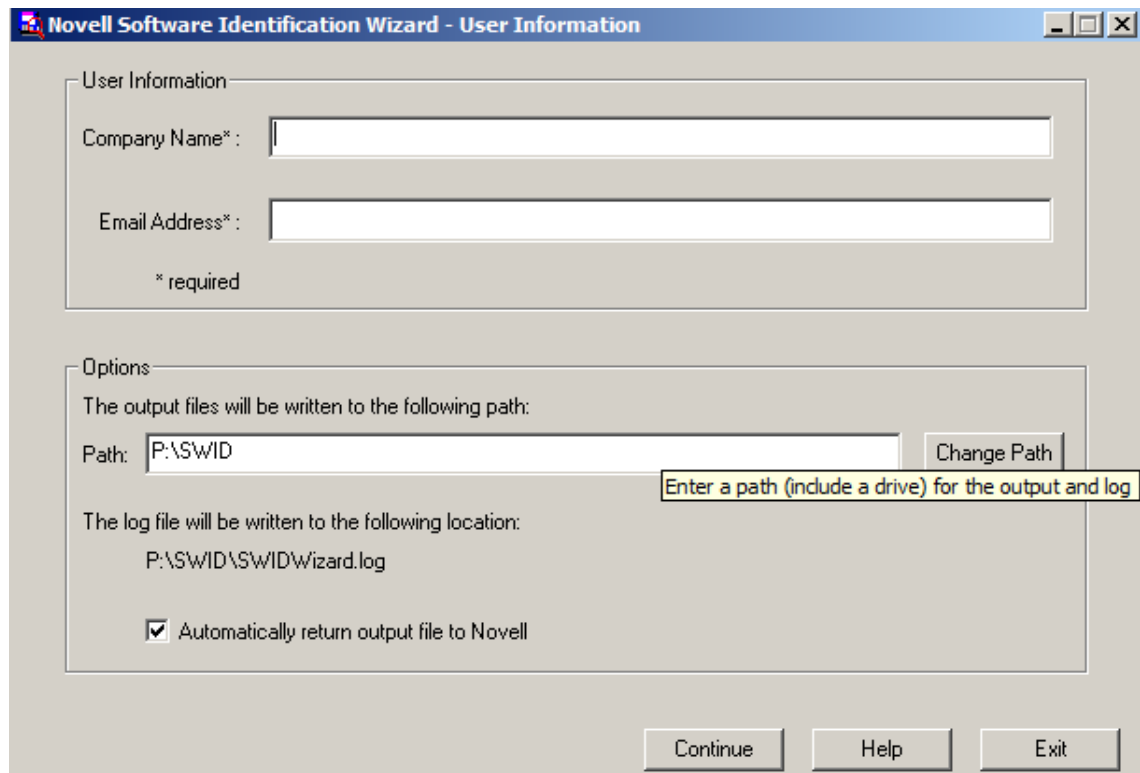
Novell Software Identification Wizard - User Information

User Information

Company Name* :

Email Address* :

* required

Options

The output files will be written to the following path:

Path: P:\SWID

Change Path

Enter a path (include a drive) for the output and log

The log file will be written to the following location:

P:\SWID\SWIDWizard.log

Automatically return output file to Novell

Continue

Help

Exit